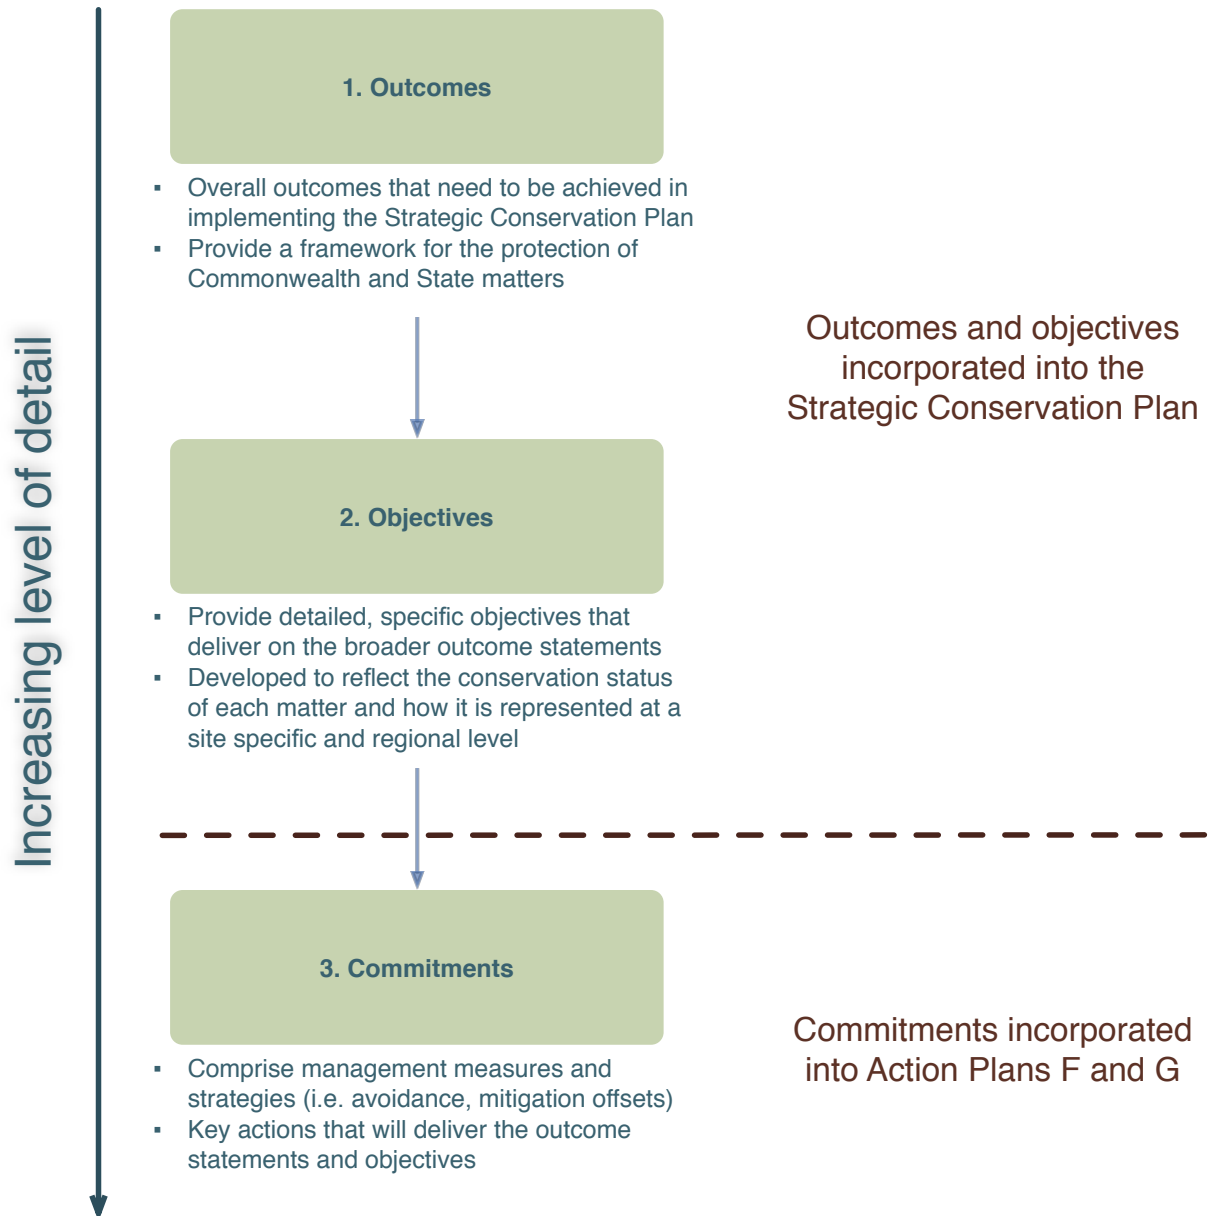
Increasing level of detail

1. Outcomes

- Overall outcomes that need to be achieved in implementing the Strategic Conservation Plan
- Provide a framework for the protection of Commonwealth and State matters

Outcomes and objectives incorporated into the Strategic Conservation Plan

2. Objectives

- Provide detailed, specific objectives that deliver on the broader outcome statements
- Developed to reflect the conservation status of each matter and how it is represented at a site specific and regional level

3. Commitments

- Comprise management measures and strategies (i.e. avoidance, mitigation offsets)
- Key actions that will deliver the outcome statements and objectives

Commitments incorporated into Action Plans F and G